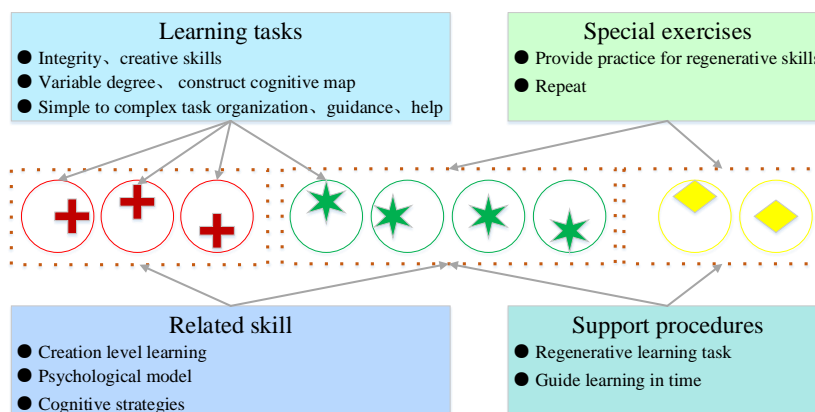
Learning tasks
● Integrity、creative skills
● Variable degree、 construct cognitive map
● Simple to complex task organization、guidance、help

Special exercises
● Provide practice for regenerative skills
● Repeat

Related skill
● Creation level learning
● Psychological model
● Cognitive strategies

Support procedures
● Regenerative learning task
● Guide learning in time